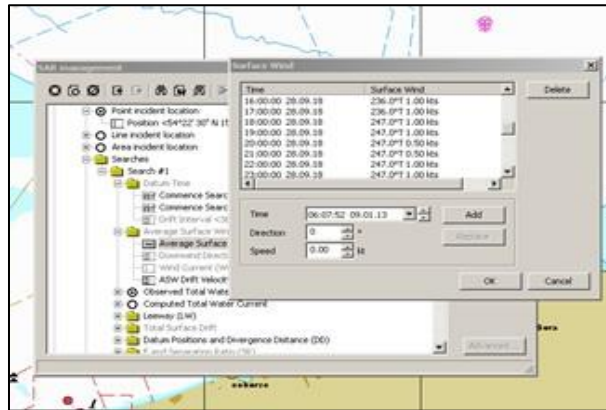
SAR management

Point incident location
Position <54°22' 30" N 1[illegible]
Line incident location
Area incident location
Searches
Search #1
Datum Time
Commence Searc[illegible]
Commence Searc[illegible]
Drift Interval <3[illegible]
Average Surface Win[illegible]
Average Surface
Downwind Direct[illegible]
Wind Current (W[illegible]
ASW Drift Veloci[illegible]
Observed Total Wate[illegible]
Computed Total Water Current
Leeway (LW)
Total Surface Drift
Datum Positions and Divergence Distance (DD)
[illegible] Separation Ratio (SR)

Surface Wind

| Time | Surface Wind |
|---|---|
| 16:00:00 28.09.18 | 236.0°T 1.00 kts |
| 17:00:00 28.09.18 | 236.0°T 1.00 kts |
| 18:00:00 28.09.18 | 247.0°T 1.00 kts |
| 19:00:00 28.09.18 | 247.0°T 1.00 kts |
| 20:00:00 28.09.18 | 247.0°T 0.50 kts |
| 21:00:00 28.09.18 | 247.0°T 0.50 kts |
| 22:00:00 28.09.18 | 247.0°T 1.00 kts |
| 23:00:00 28.09.18 | 247.0°T 1.00 kts |

Delete

Time 06:07:52 09.01.13
Direction 0 °
Speed 0.00 kt

Add
Remove

OK
Cancel

Advanced...

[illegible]